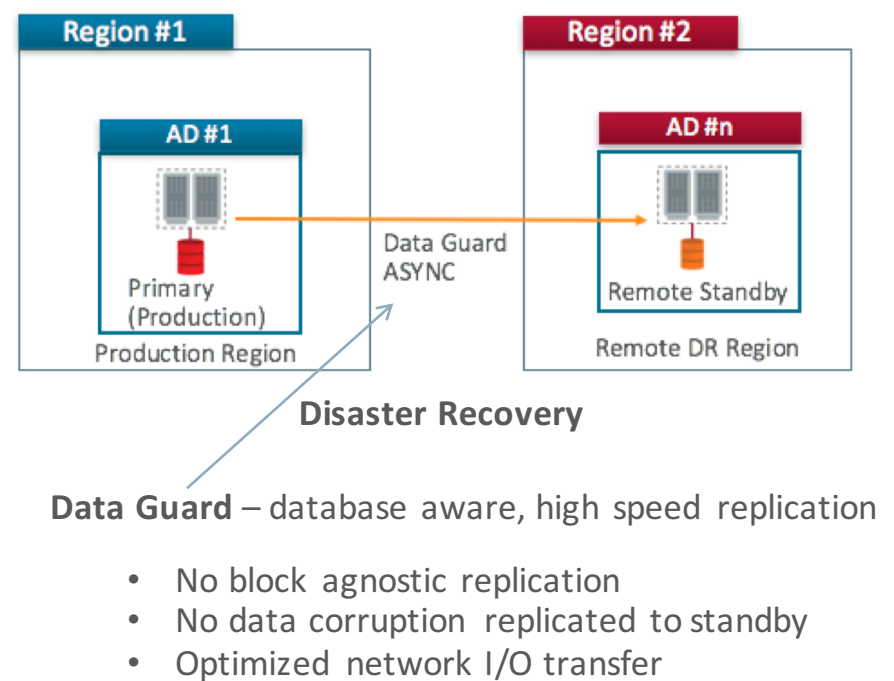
Region #1

AD #1

Primary (Production)

Production Region

Data Guard ASYNC

Region #2

AD #n

Remote Standby

Remote DR Region

Disaster Recovery

**Data Guard** – database aware, high speed replication

- No block agnostic replication
- No data corruption replicated to standby
- Optimized network I/O transfer